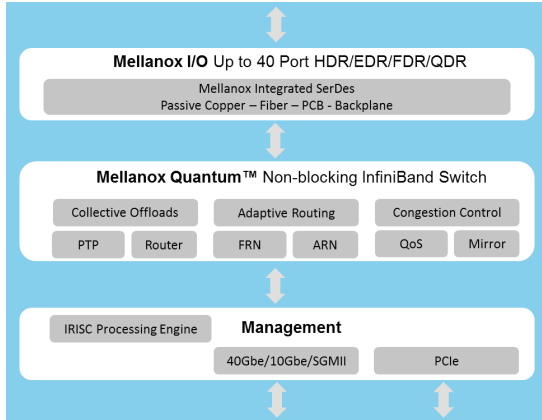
Mellanox I/O Up to 40 Port HDR/EDR/FDR/QDR

Mellanox Integrated SerDes
Passive Copper – Fiber – PCB - Backplane

Mellanox Quantum™ Non-blocking InfiniBand Switch

Collective Offloads

Adaptive Routing

Congestion Control

PTP

Router

FRN

ARN

QoS

Mirror

IRISC Processing Engine

Management

40Gbe/10Gbe/SGMII

PCIe